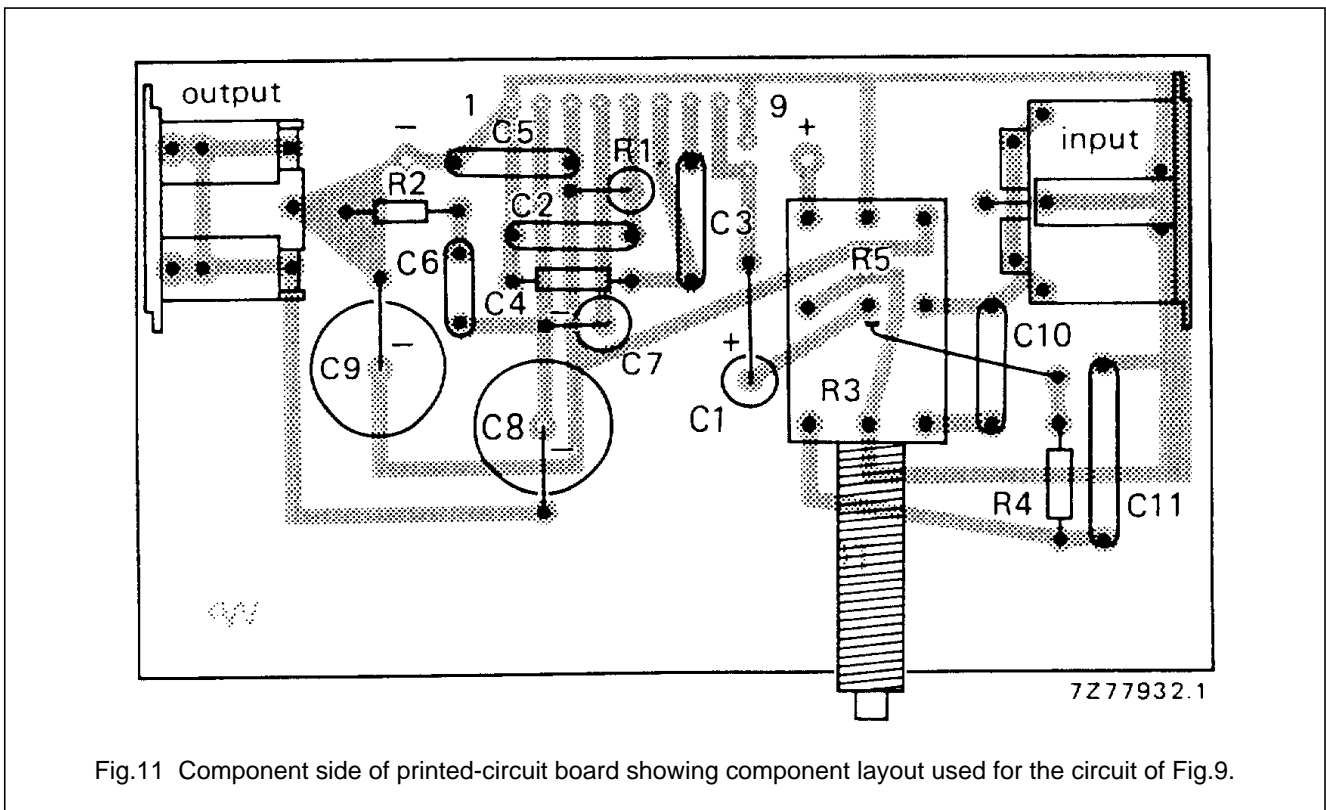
output

1

9

+

input

−

C5

R1

R2

C2

C3

C6

R5

C4

−

C7

+

C10

C9

−

C1

R3

C8

−

R4

C11

7Z77932.1

Fig.11 Component side of printed-circuit board showing component layout used for the circuit of Fig.9.